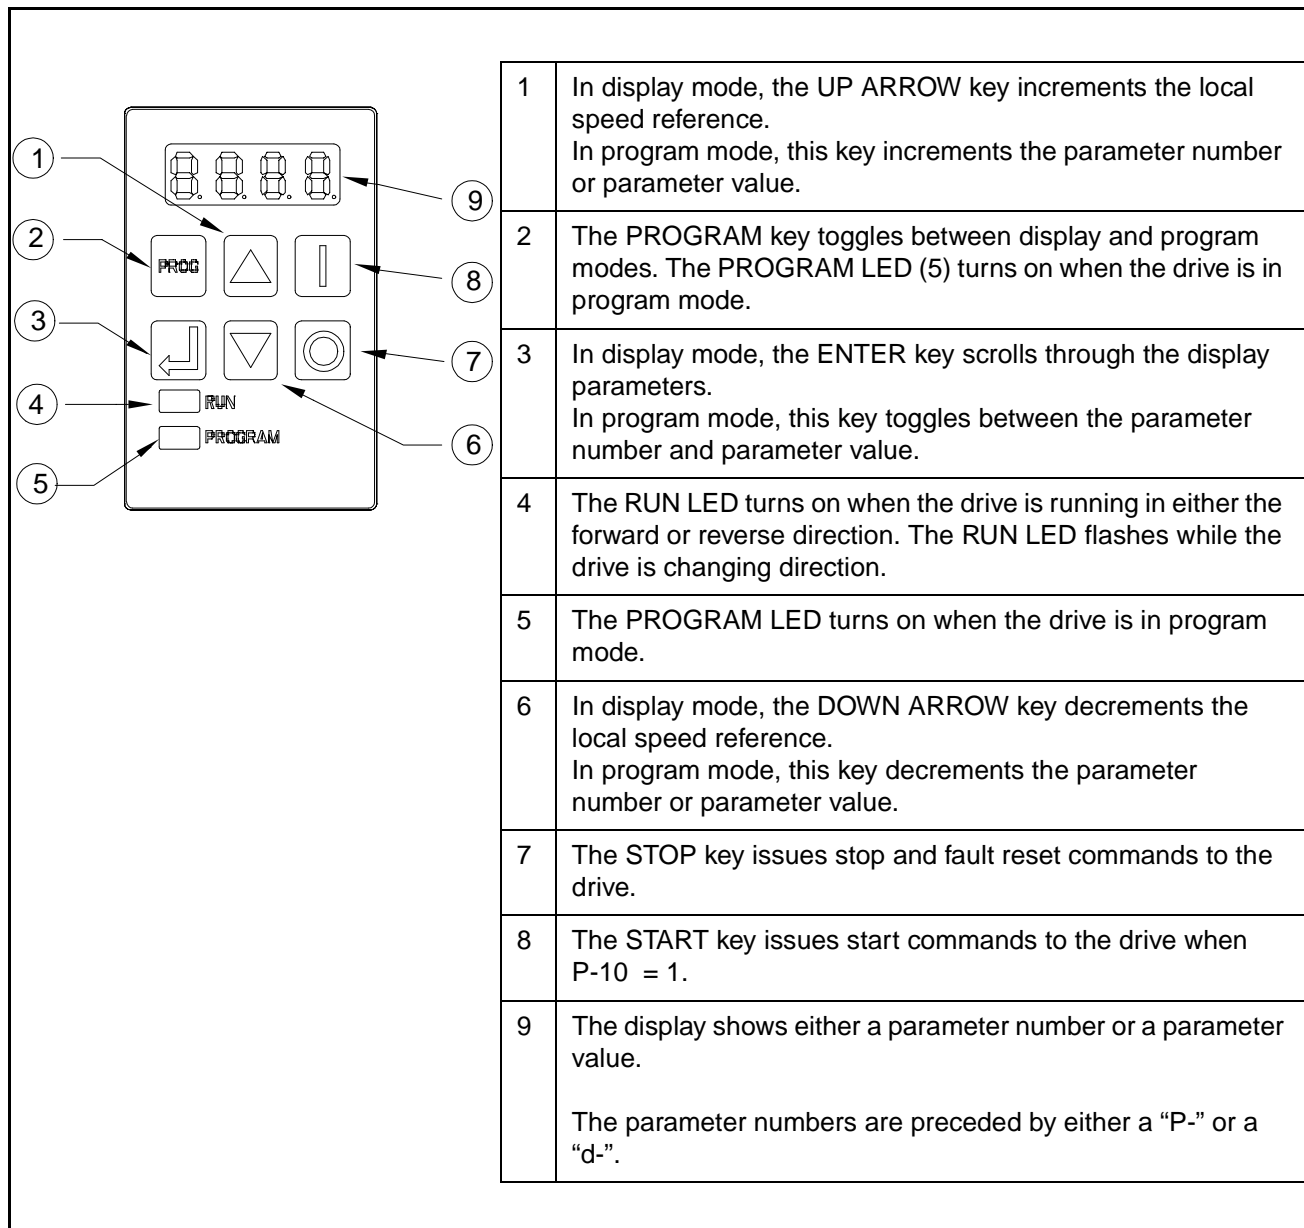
1
2
3
4
5
6
7
8
9
PROG
RUN
PROGRAM

| | |
|---|---|
| 1 | In display mode, the UP ARROW key increments the local speed reference. In program mode, this key increments the parameter number or parameter value. |
| 2 | The PROGRAM key toggles between display and program modes. The PROGRAM LED (5) turns on when the drive is in program mode. |
| 3 | In display mode, the ENTER key scrolls through the display parameters. In program mode, this key toggles between the parameter number and parameter value. |
| 4 | The RUN LED turns on when the drive is running in either the forward or reverse direction. The RUN LED flashes while the drive is changing direction. |
| 5 | The PROGRAM LED turns on when the drive is in program mode. |
| 6 | In display mode, the DOWN ARROW key decrements the local speed reference. In program mode, this key decrements the parameter number or parameter value. |
| 7 | The STOP key issues stop and fault reset commands to the drive. |
| 8 | The START key issues start commands to the drive when P-10 = 1. |
| 9 | The display shows either a parameter number or a parameter value. The parameter numbers are preceded by either a “P-” or a “d-”. |